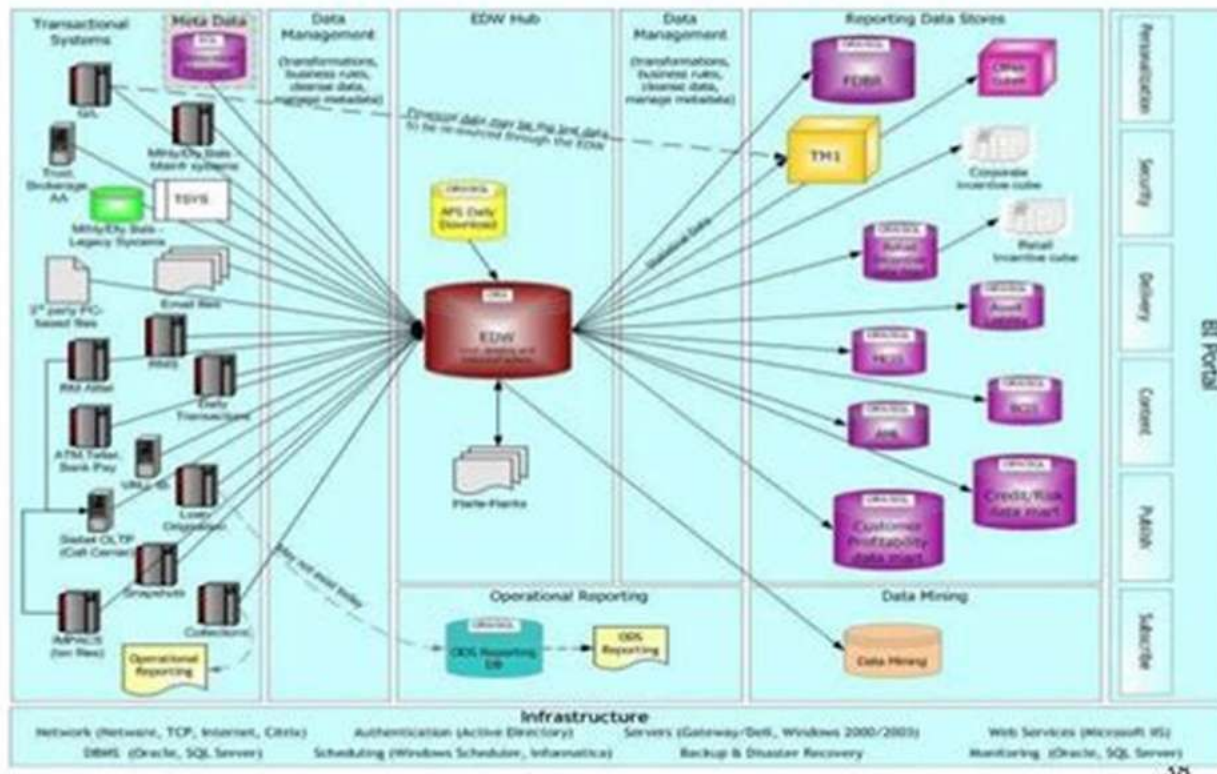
Transactional Systems

Meta Data

Data Management

(transformations, business rules, cleanse data, manage metadata)

EDW Hub

Data Management

(transformations, business rules, cleanse data, manage metadata)

Reporting Data Stores

Personalization

Security

Delivery

Content

Publish

Subscribe

BI Portal

GIL

Mtrly/Dly Bals - Maint systems

Trust, Brokerage AA

TSYS

Mtrly/Dly Bals - Legacy Systems

3rd party PC-based files

Email files

RMS

RM Alltel

Daily Transactions

ATM Teller, Bank Pay

UNIX ID

Loan Origination

Siebel OLTP (Call Center)

Snapshots

IMPACS (on files)

Collections

Operational Reporting

Previous data may be the last data to be re-sourced through the EDW

May not exist today

ORACLE

APS Daily Download

EDW

Flerle-Flerks

FDBR

Office Cubes

TM1

Corporate Incentive cube

Retail Incentive cube

Asset Liability

Statistical Data

Credit/Risk data mart

Customer Profitability data mart

Operational Reporting

ORACLE

ODS Reporting DB

ODS Reporting

Data Mining

Data Mining

Infrastructure

Network (Netware, TCP, Internet, Citrix)   Authentication (Active Directory)   Servers (Gateway/Dell, Windows 2000/2003)   Web Services (Microsoft IIS)

DBMS (Oracle, SQL Server)   Scheduling (Windows Scheduler, Informatica)   Backup & Disaster Recovery   Monitoring (Oracle, SQL Server)